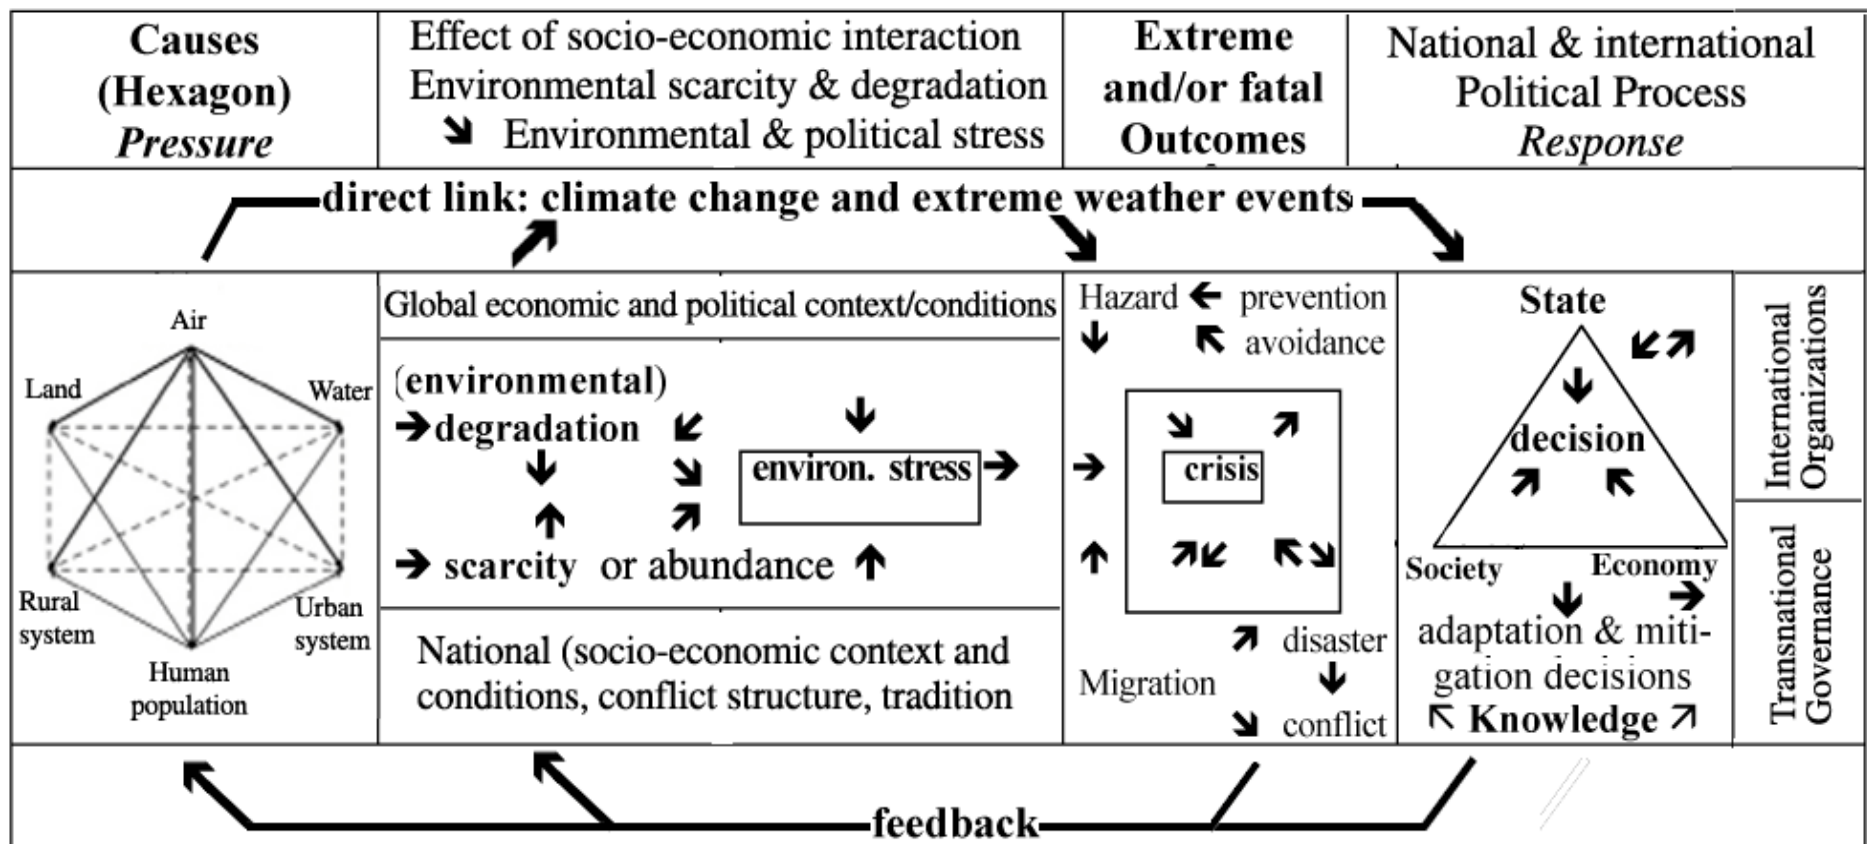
| Causes (Hexagon) *Pressure* | Effect of socio-economic interaction Environmental scarcity & degradation ↘ Environmental & political stress | Extreme and/or fatal Outcomes | National & international Political Process *Response* |
|---|---|---|---|

direct link: climate change and extreme weather events

Air
Land
Water
Rural system
Urban system
Human population

Global economic and political context/conditions

(environmental)
→degradation
environ. stress
→ scarcity or abundance

National (socio-economic context and conditions, conflict structure, tradition

Hazard ← prevention
avoidance

crisis

disaster
Migration
conflict

State
decision
Society
Economy
adaptation & mitigation decisions
↖ Knowledge ↗

International Organizations

Transnational Governance

feedback